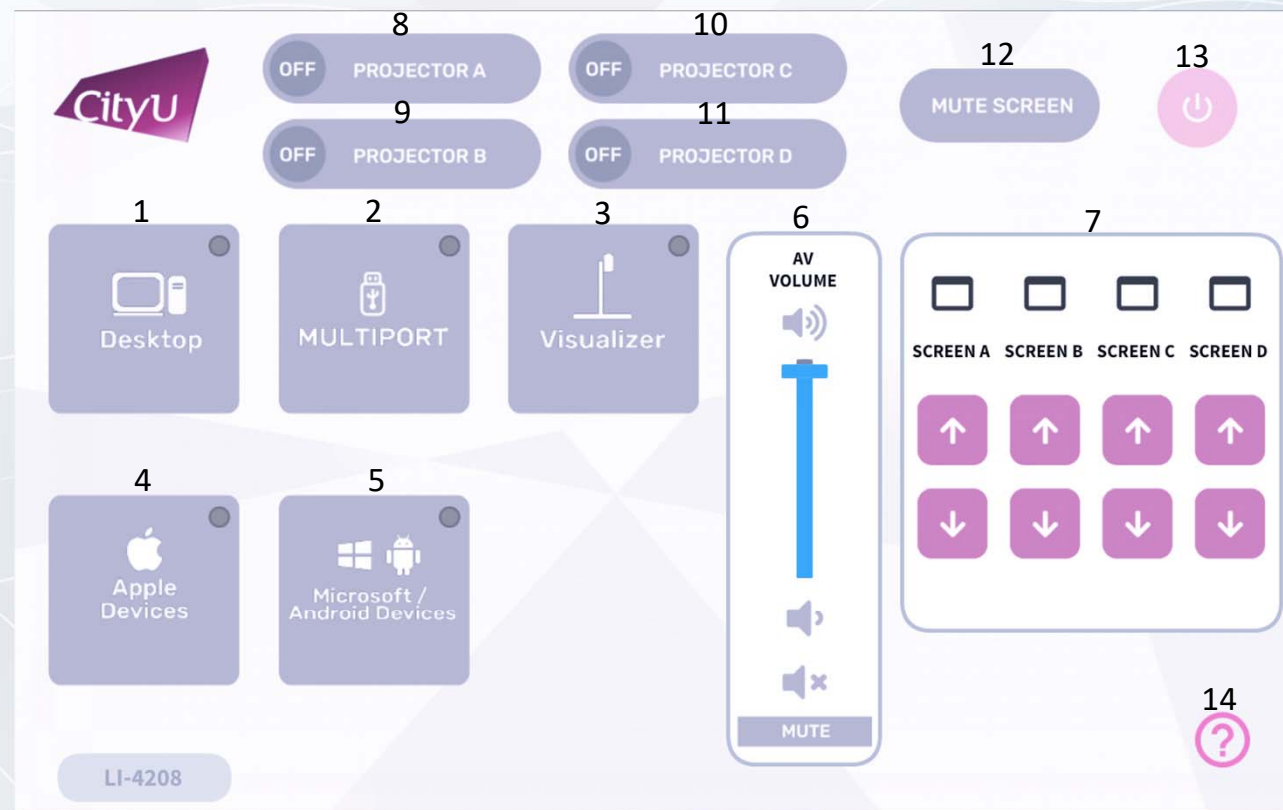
CityU

8
OFF PROJECTOR A

9
OFF PROJECTOR B

10
OFF PROJECTOR C

11
OFF PROJECTOR D

12
MUTE SCREEN

13

1
Desktop

2
MULTIPORT

3
Visualizer

4
Apple Devices

5
Microsoft / Android Devices

6
AV VOLUME

MUTE

7
SCREEN A SCREEN B SCREEN C SCREEN D

14
?

LI-4208